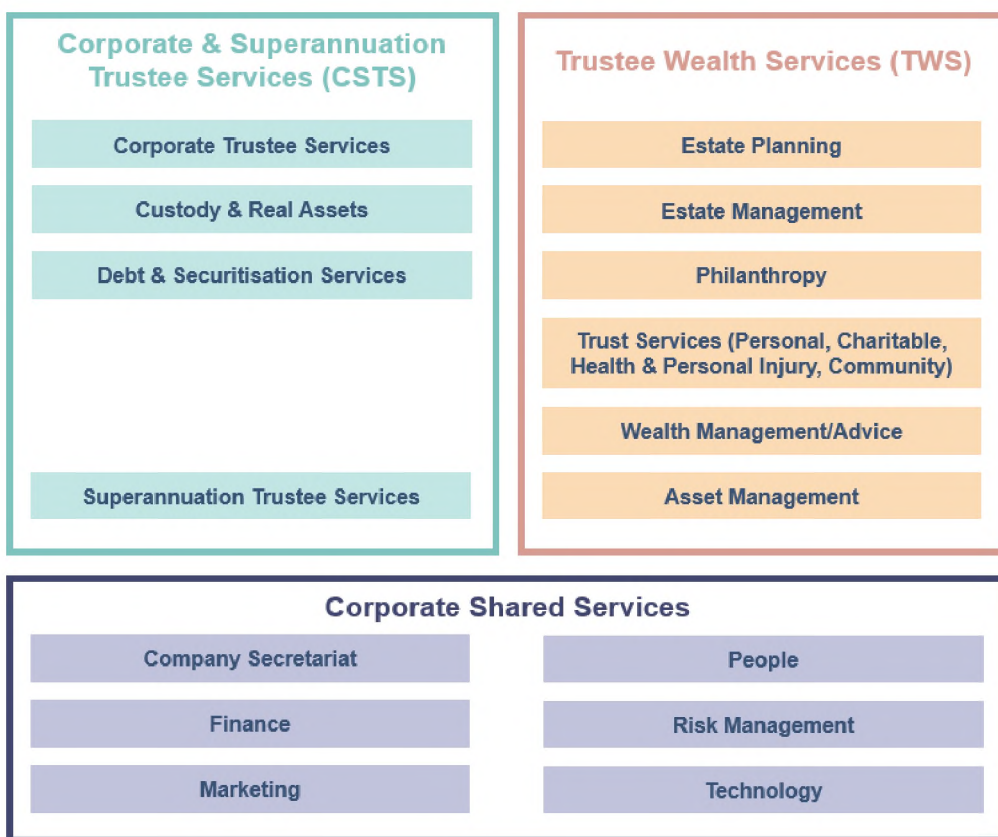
Corporate & Superannuation Trustee Services (CSTS)

Corporate Trustee Services

Custody & Real Assets

Debt & Securitisation Services

Superannuation Trustee Services

Trustee Wealth Services (TWS)

Estate Planning

Estate Management

Philanthropy

Trust Services (Personal, Charitable, Health & Personal Injury, Community)

Wealth Management/Advice

Asset Management

Corporate Shared Services

Company Secretariat

People

Finance

Risk Management

Marketing

Technology